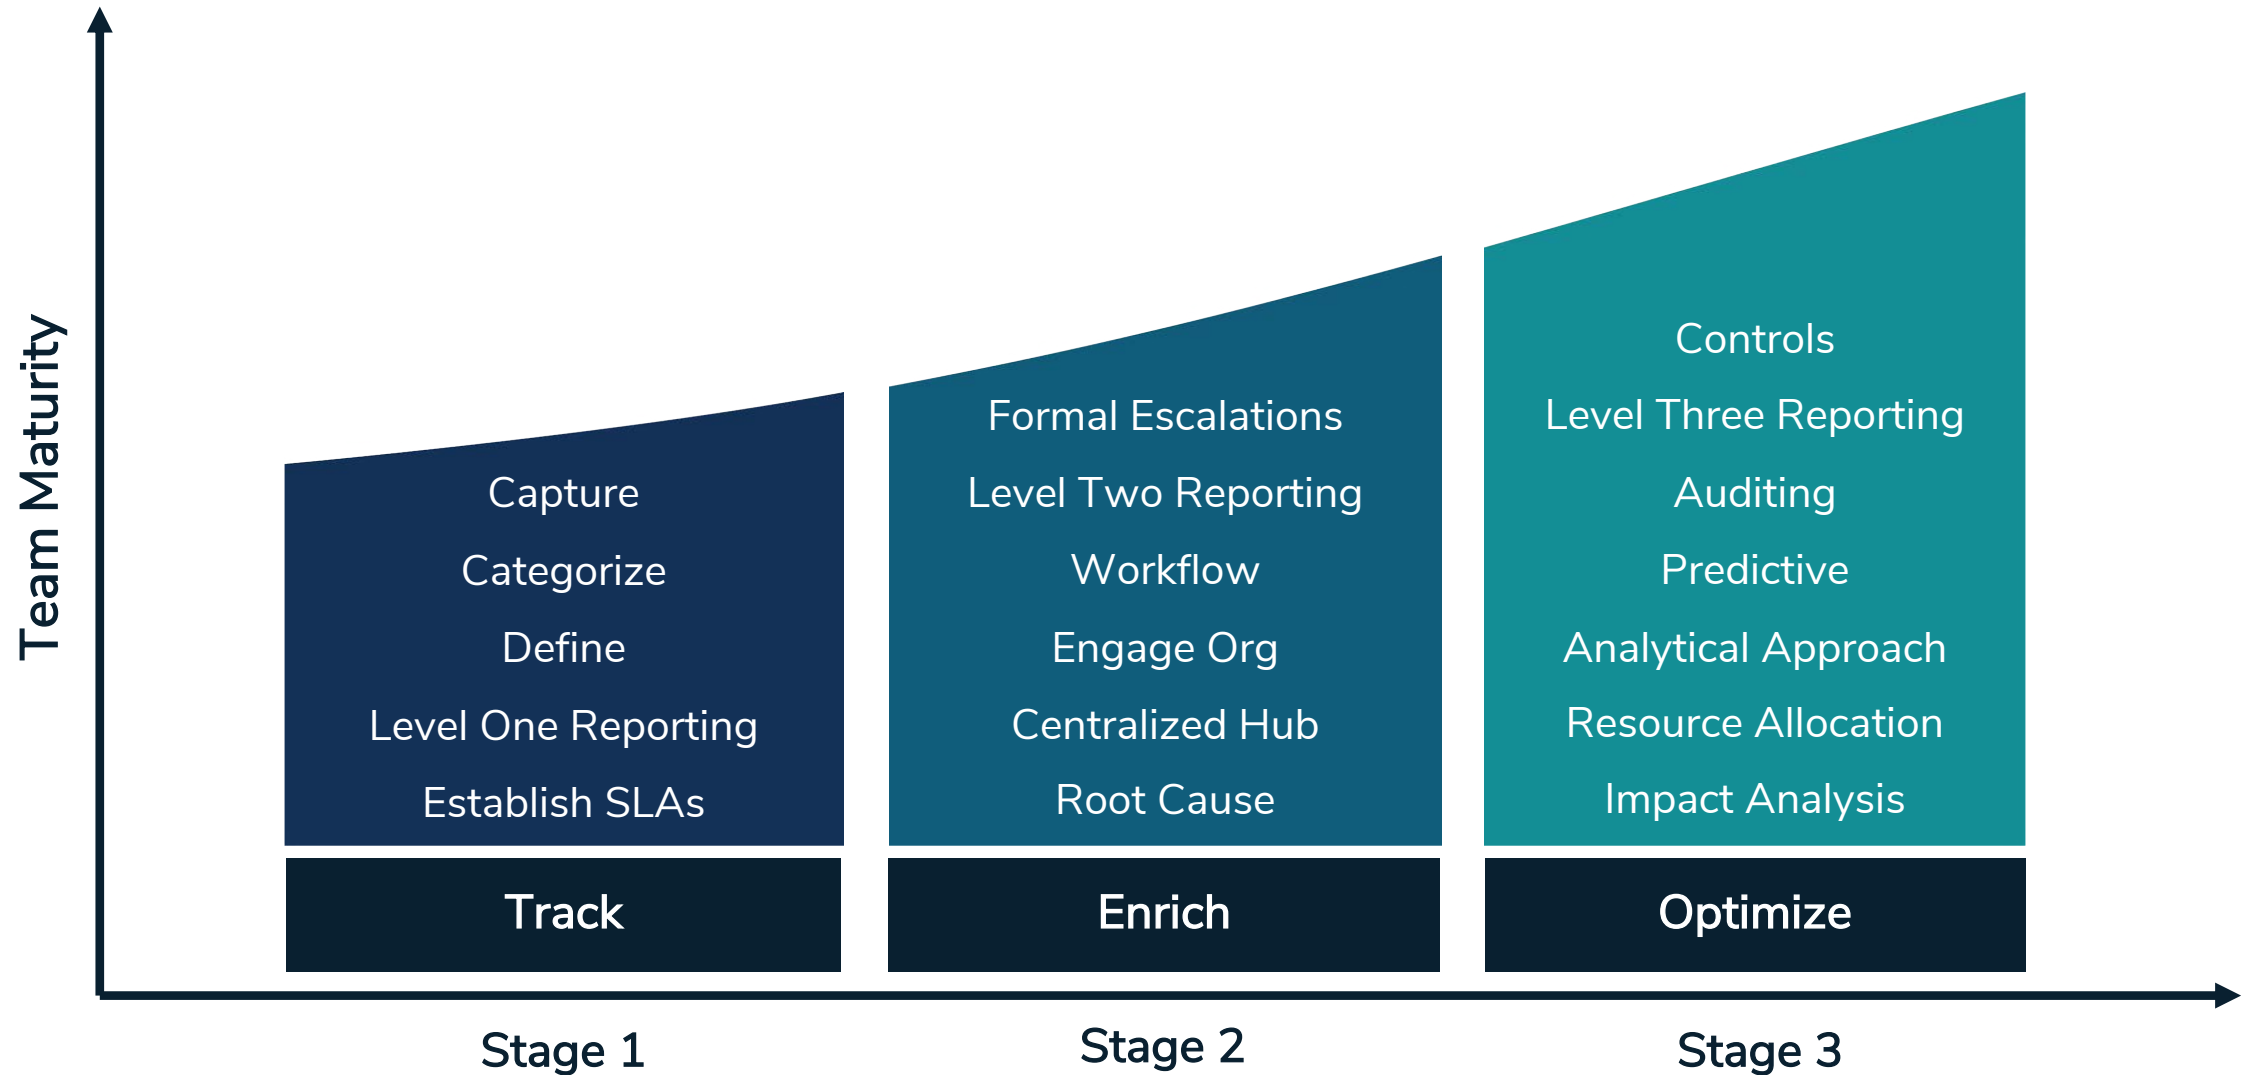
Team Maturity

Capture
Categorize
Define
Level One Reporting
Establish SLAs

Track

Stage 1

Formal Escalations
Level Two Reporting
Workflow
Engage Org
Centralized Hub
Root Cause

Enrich

Stage 2

Controls
Level Three Reporting
Auditing
Predictive
Analytical Approach
Resource Allocation
Impact Analysis

Optimize

Stage 3